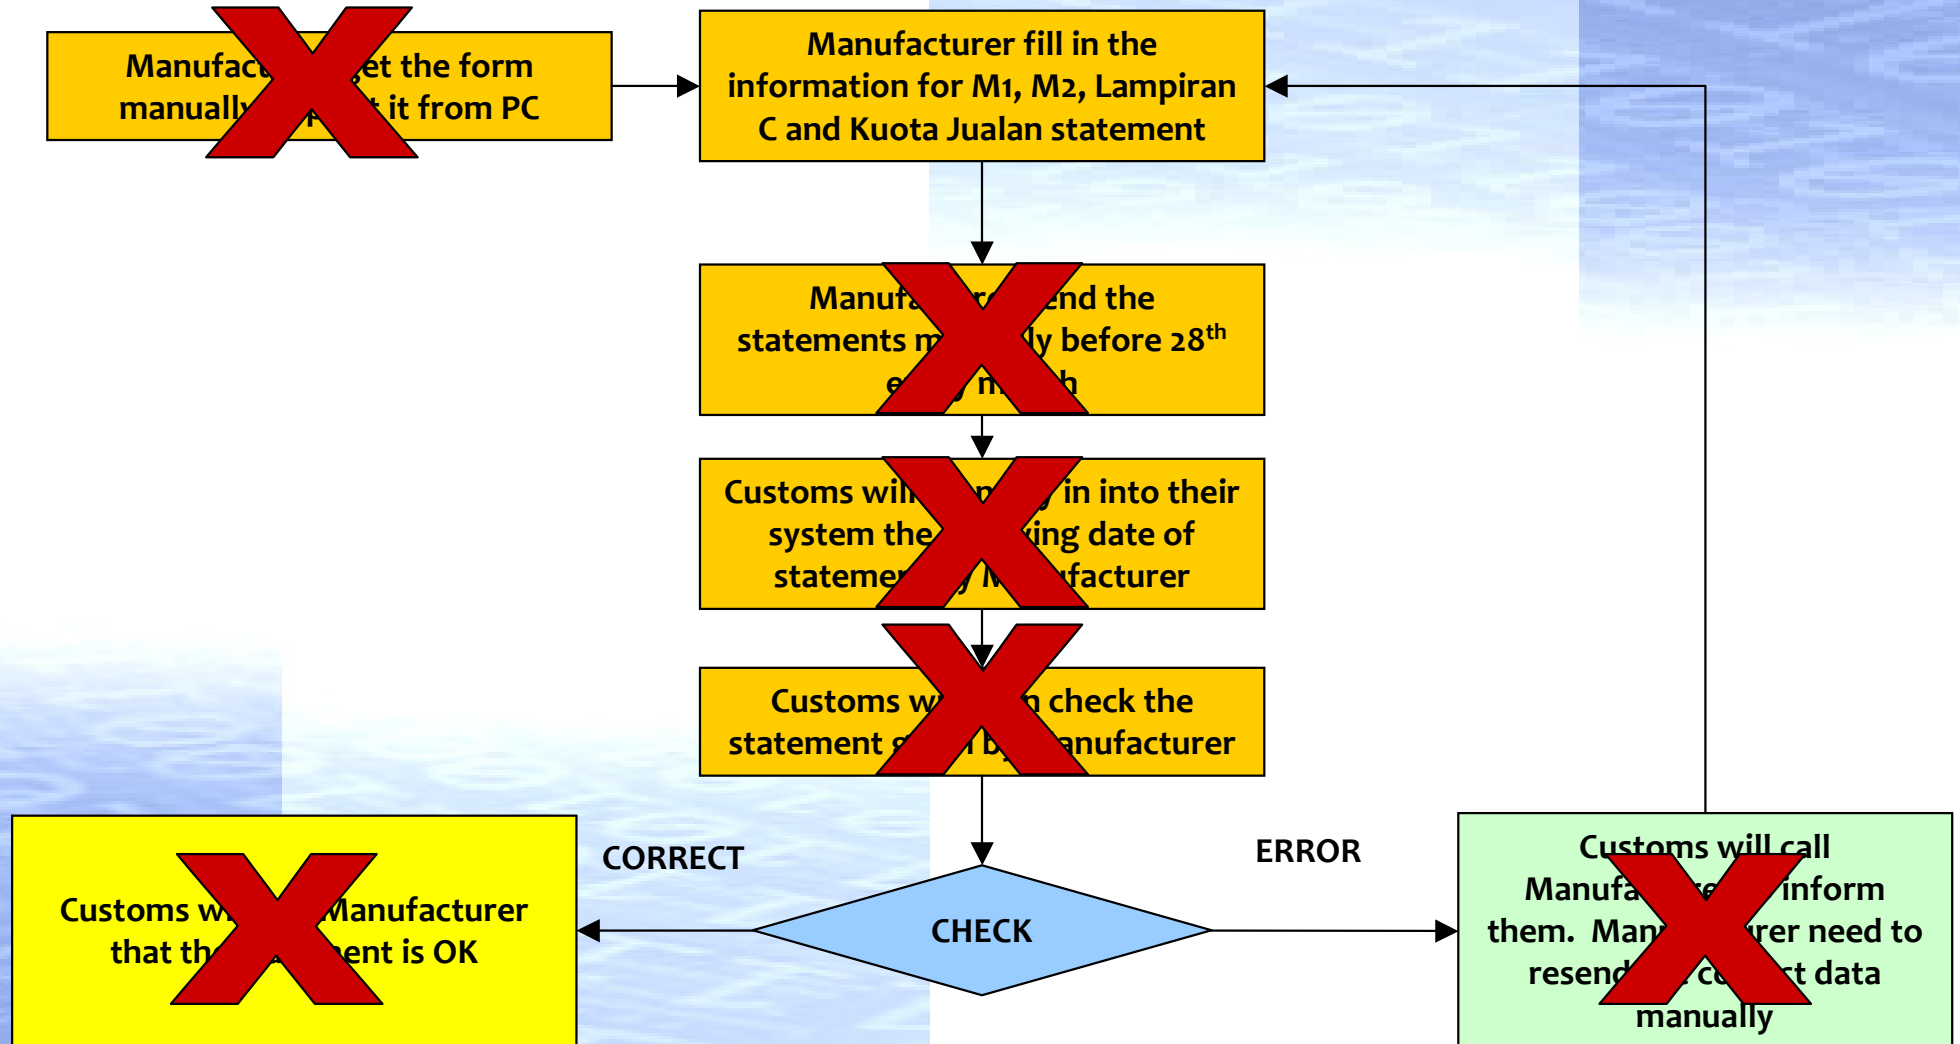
Manufac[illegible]et the form manually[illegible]t it from PC

Manufacturer fill in the information for M1, M2, Lampiran C and Kuota Jualan statement

Manufa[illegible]end the statements m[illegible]ly before 28$^{th}$ e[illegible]h

Customs wil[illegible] in into their system the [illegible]ing date of statemen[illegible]facturer

Customs w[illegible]n check the statement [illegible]anufacturer

CORRECT

ERROR

CHECK

Customs w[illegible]Manufacturer that th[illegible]ent is OK

Customs will call Manufa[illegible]inform them. Man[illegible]rer need to resend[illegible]t data manually